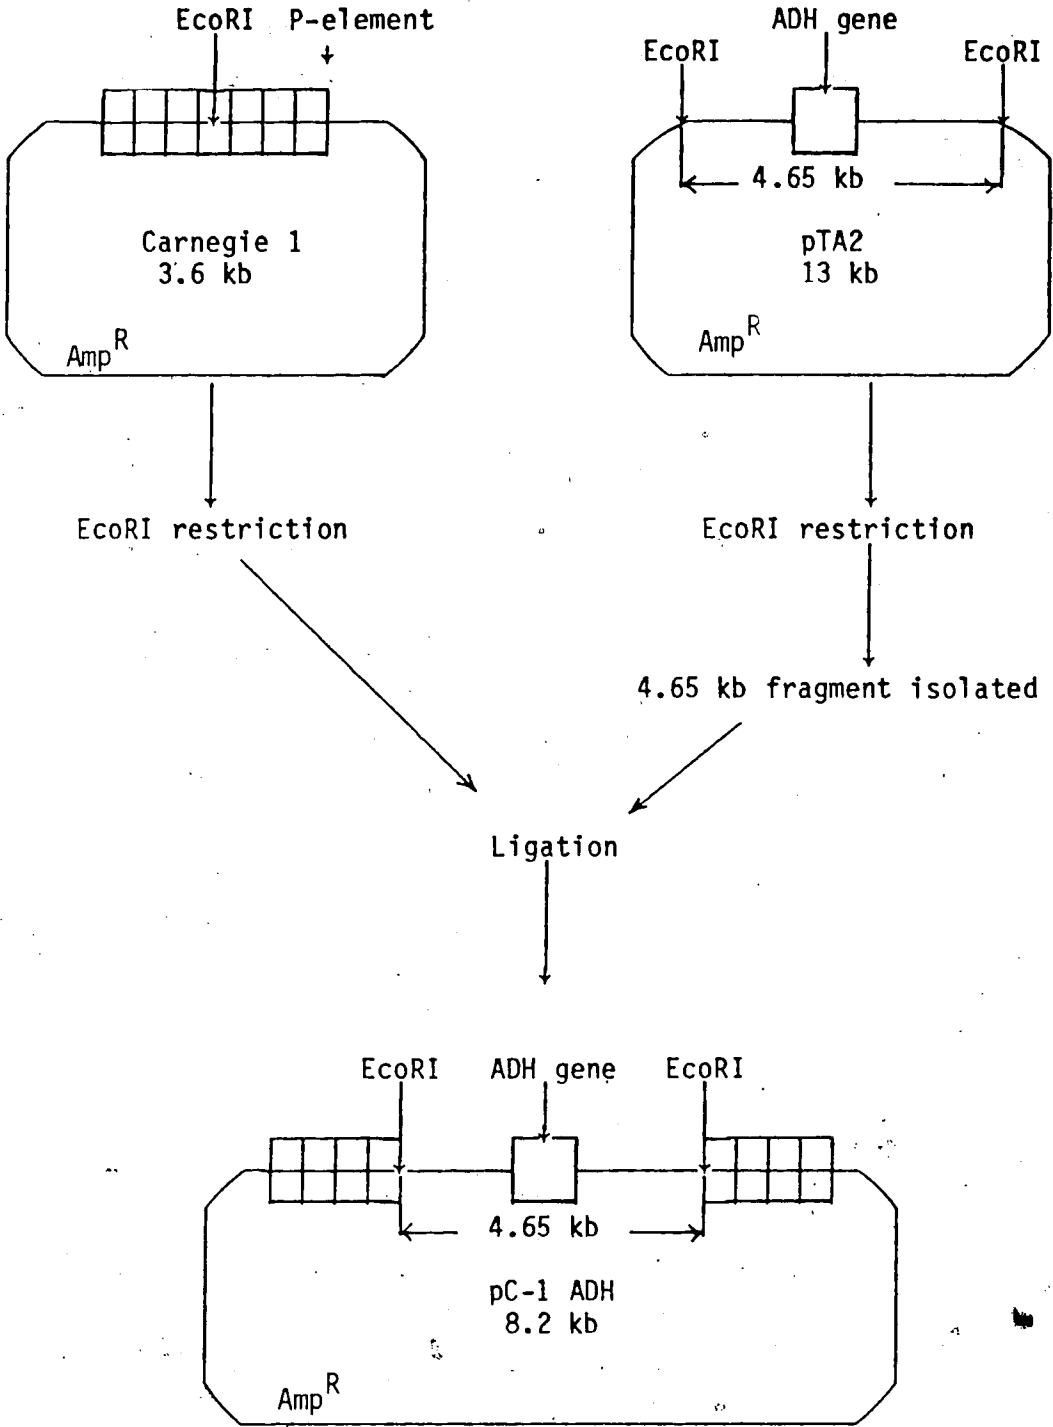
EcoRI P-element

Carnegie 1
3.6 kb

Amp$^R$

ADH gene
EcoRI EcoRI

4.65 kb

pTA2
13 kb

Amp$^R$

EcoRI restriction

EcoRI restriction

4.65 kb fragment isolated

Ligation

EcoRI ADH gene EcoRI

4.65 kb

pC-1 ADH
8.2 kb

Amp$^R$